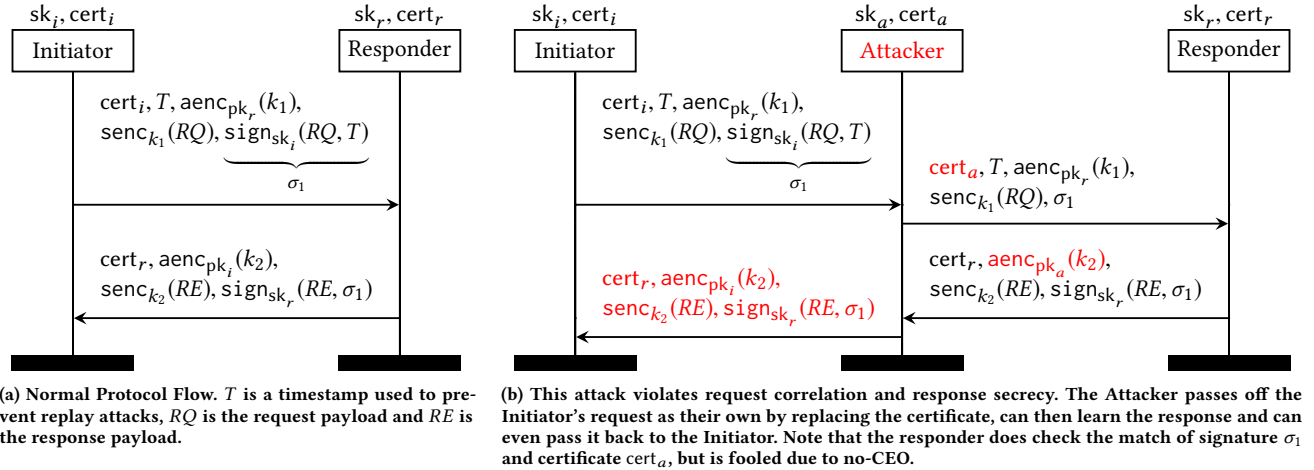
$\mathsf{sk}_i, \mathsf{cert}_i$

Initiator

$\mathsf{sk}_r, \mathsf{cert}_r$

Responder

$\mathsf{cert}_i, T, \mathsf{aenc}_{\mathsf{pk}_r}(k_1),$
$\mathsf{senc}_{k_1}(RQ), \underbrace{\mathsf{sign}_{\mathsf{sk}_i}(RQ, T)}_{\sigma_1}$

$\mathsf{cert}_r, \mathsf{aenc}_{\mathsf{pk}_i}(k_2),$
$\mathsf{senc}_{k_2}(RE), \mathsf{sign}_{\mathsf{sk}_r}(RE, \sigma_1)$

(a) Normal Protocol Flow. $T$ is a timestamp used to prevent replay attacks, $RQ$ is the request payload and $RE$ is the response payload.

$\mathsf{sk}_i, \mathsf{cert}_i$

Initiator

$\mathsf{sk}_a, \mathsf{cert}_a$

Attacker

$\mathsf{sk}_r, \mathsf{cert}_r$

Responder

$\mathsf{cert}_i, T, \mathsf{aenc}_{\mathsf{pk}_r}(k_1),$
$\mathsf{senc}_{k_1}(RQ), \underbrace{\mathsf{sign}_{\mathsf{sk}_i}(RQ, T)}_{\sigma_1}$

$\mathsf{cert}_a, T, \mathsf{aenc}_{\mathsf{pk}_r}(k_1),$
$\mathsf{senc}_{k_1}(RQ), \sigma_1$

$\mathsf{cert}_r, \mathsf{aenc}_{\mathsf{pk}_a}(k_2),$
$\mathsf{senc}_{k_2}(RE), \mathsf{sign}_{\mathsf{sk}_r}(RE, \sigma_1)$

$\mathsf{cert}_r, \mathsf{aenc}_{\mathsf{pk}_i}(k_2),$
$\mathsf{senc}_{k_2}(RE), \mathsf{sign}_{\mathsf{sk}_r}(RE, \sigma_1)$

(b) This attack violates request correlation and response secrecy. The Attacker passes off the Initiator's request as their own by replacing the certificate, can then learn the response and can even pass it back to the Initiator. Note that the responder does check the match of signature $\sigma_1$ and certificate $\mathsf{cert}_a$, but is fooled due to no-CEO.